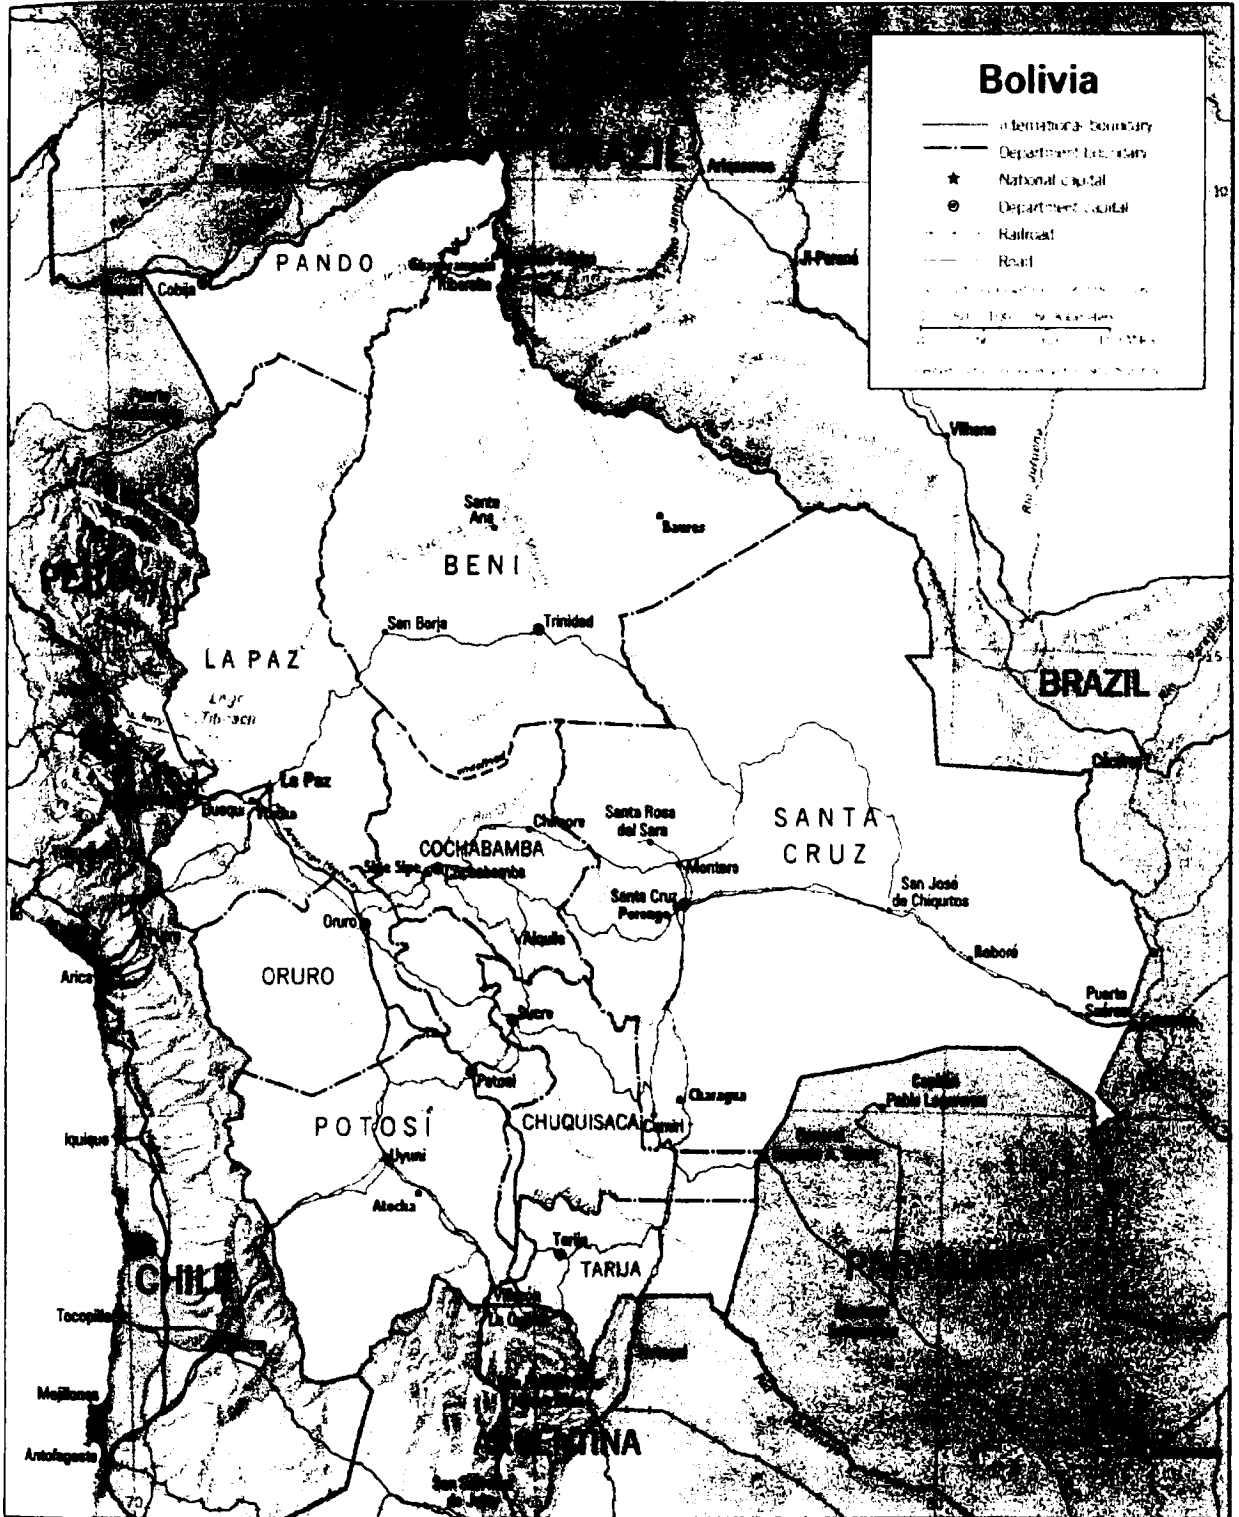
Bolivia

International boundary
Department boundary
★ National capital
⊛ Department capital
Railroad
Road

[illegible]

BRAZIL
Ariquemes
10
PANDO
Cobija
Riberalta
Ji-Paraná
Vilhena
Santa Ana
Baures
BENI
San Borja
Trinidad
LA PAZ
Lago Titicaca
BRAZIL
La Paz
Corumbá
Guaqui
Chimoré
Santa Rosa del Sara
SANTA CRUZ
COCHABAMBA
Sipe Sipe
Cochabamba
Montero
Santa Cruz
Peruvango
San José de Chiquitos
Oruro
Aiquile
Roboré
Arica
ORURO
Sucre
Puerto Suárez
Potosí
Charagua
Capitán Pablo Lagerenza
POTOSÍ
CHUQUISACA
Camiri
Iquique
Uyuni
Atocha
Tarija
TARIJA
CHILE
Tocopilla
Villazón
Mejillones
Antofagasta
ARGENTINA
70
San Salvador de Jujuy